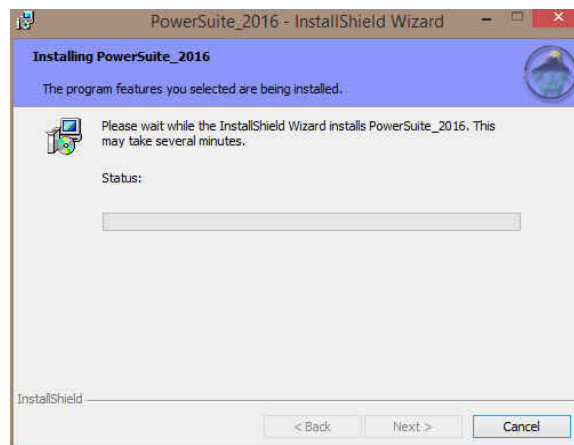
PowerSuite_2016 - InstallShield Wizard

Installing PowerSuite_2016

The program features you selected are being installed.

Please wait while the InstallShield Wizard installs PowerSuite_2016. This may take several minutes.

Status:

InstallShield

< Back
Next >
Cancel